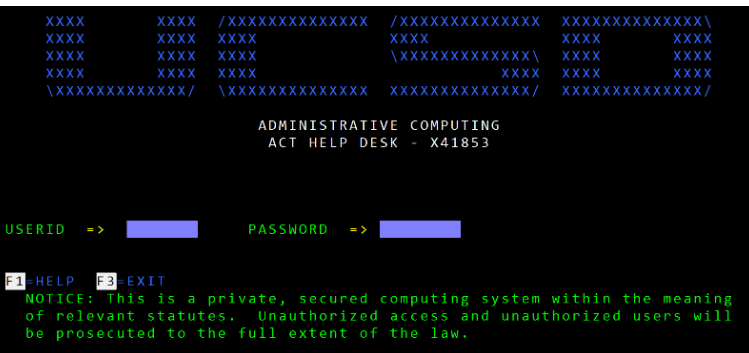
XXXX        XXXX  /XXXXXXXXXXXXXX  /XXXXXXXXXXXXXX  XXXXXXXXXXXXXX\
XXXX        XXXX  XXXX             XXXX             XXXX      XXXX
XXXX        XXXX  XXXX             \XXXXXXXXXXXXX\  XXXX      XXXX
XXXX        XXXX  XXXX                        XXXX  XXXX      XXXX
\XXXXXXXXXXXXX/  \XXXXXXXXXXXXXX  XXXXXXXXXXXXXX/  XXXXXXXXXXXXXX/

ADMINISTRATIVE COMPUTING
ACT HELP DESK - X41853

USERID =>          PASSWORD =>

F1=HELP   F3=EXIT
NOTICE: This is a private, secured computing system within the meaning of relevant statutes. Unauthorized access and unauthorized users will be prosecuted to the full extent of the law.